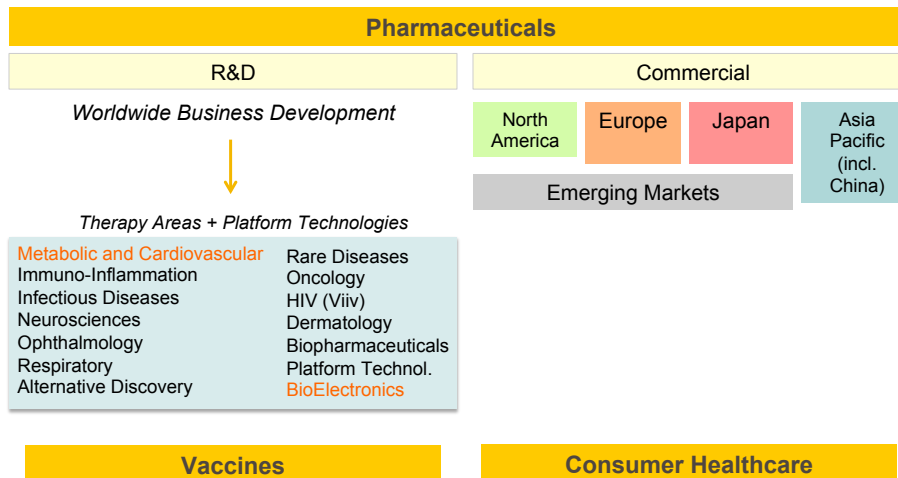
Pharmaceuticals

R&D

Commercial

*Worldwide Business Development*

North America

Europe

Japan

Asia Pacific (incl. China)

Emerging Markets

*Therapy Areas + Platform Technologies*

Metabolic and Cardiovascular
Immuno-Inflammation
Infectious Diseases
Neurosciences
Ophthalmology
Respiratory
Alternative Discovery

Rare Diseases
Oncology
HIV (Viiv)
Dermatology
Biopharmaceuticals
Platform Technol.
BioElectronics

Vaccines

Consumer Healthcare